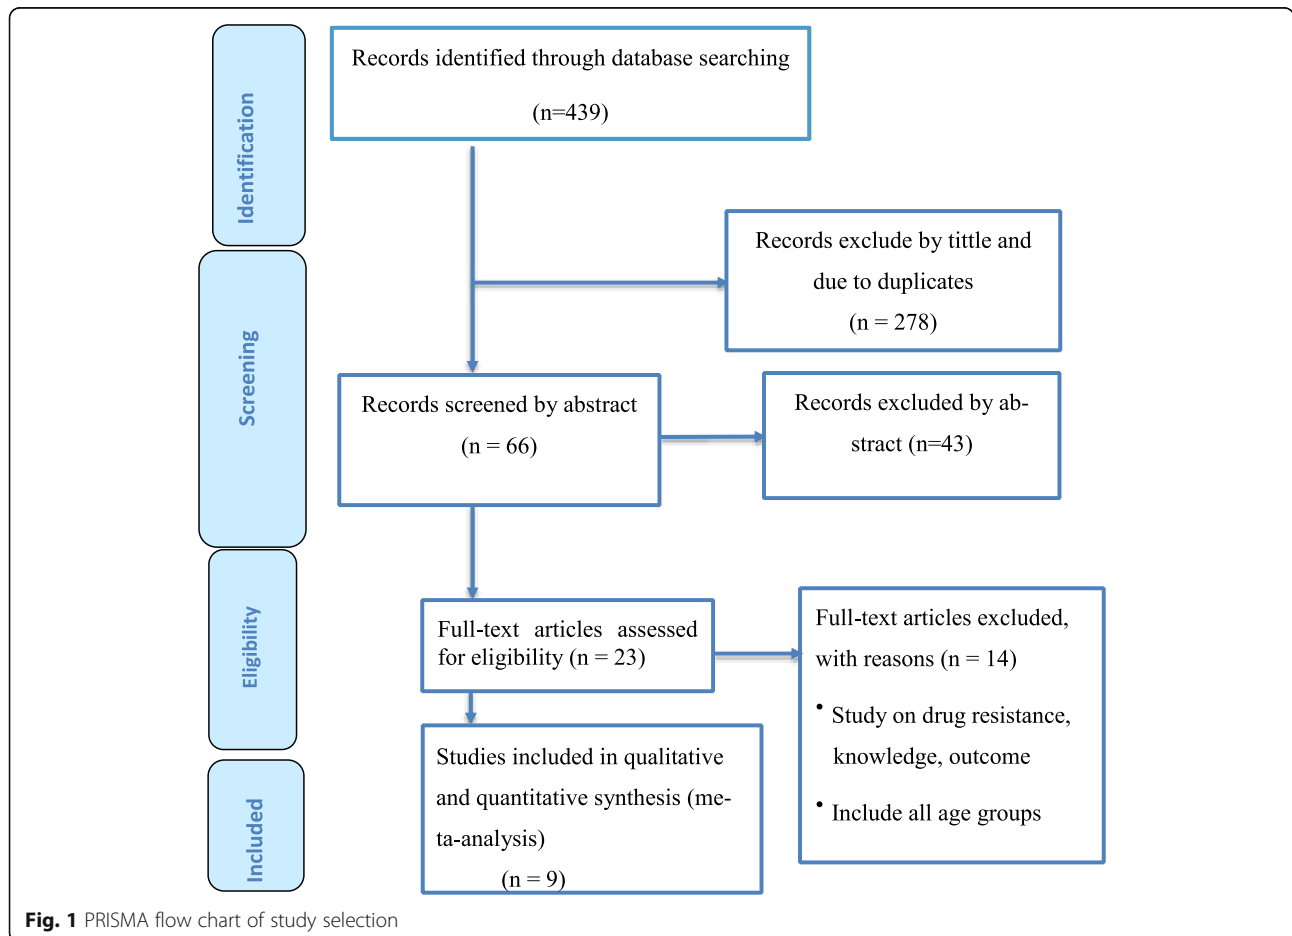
Identification

Records identified through database searching

(n=439)

Records exclude by tittle and due to duplicates (n = 278)

Screening

Records screened by abstract (n = 66)

Records excluded by abstract (n=43)

Eligibility

Full-text articles assessed for eligibility (n = 23)

Full-text articles excluded, with reasons (n = 14)

• Study on drug resistance, knowledge, outcome

• Include all age groups

Included

Studies included in qualitative and quantitative synthesis (meta-analysis) (n = 9)

Fig. 1 PRISMA flow chart of study selection